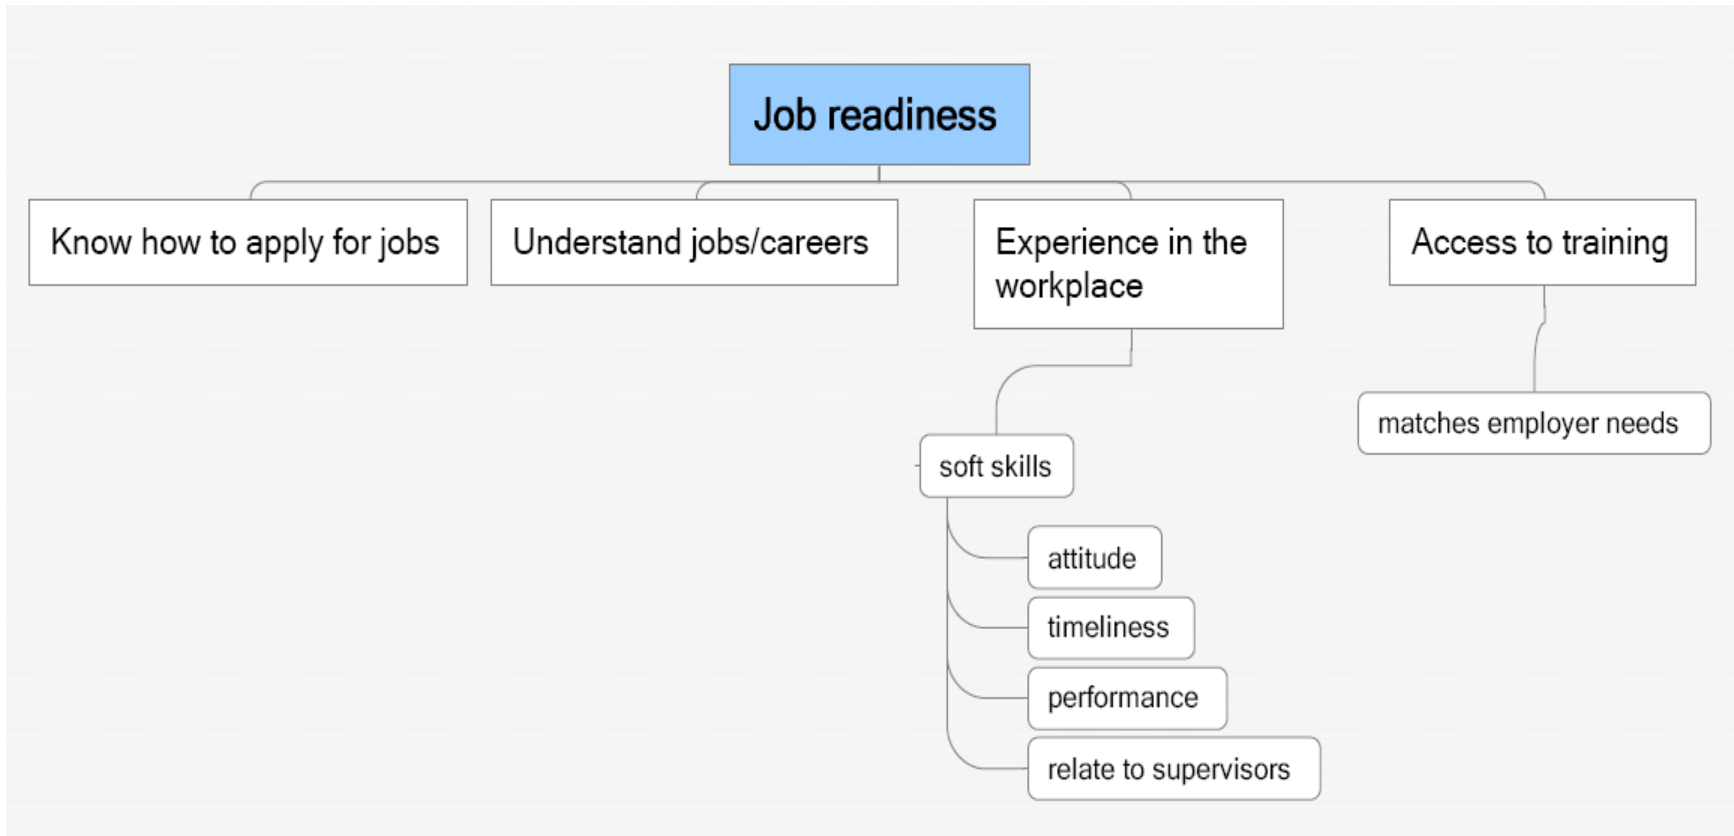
Job readiness

Know how to apply for jobs

Understand jobs/careers

Experience in the workplace

Access to training

soft skills

attitude

timeliness

performance

relate to supervisors

matches employer needs